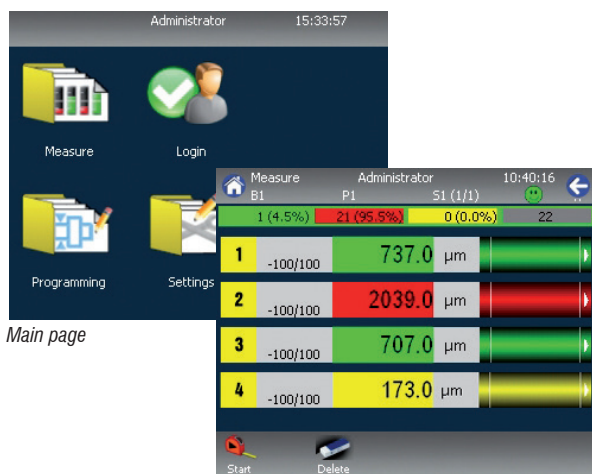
Administrator 15:33:57

Measure

Login

Programming

Settings

Main page

Measure Administrator 10:40:16
B1 P1 S1 (1/1)

| 1 (4.5%) | 21 (95.5%) | 0 (0.0%) | 22 |
|---|---|---|---|

| 1 | -100/100 | 737.0 | µm |
|---|---|---|---|
| 2 | -100/100 | 2039.0 | µm |
| 3 | -100/100 | 707.0 | µm |
| 4 | -100/100 | 173.0 | µm |

Start

Delete